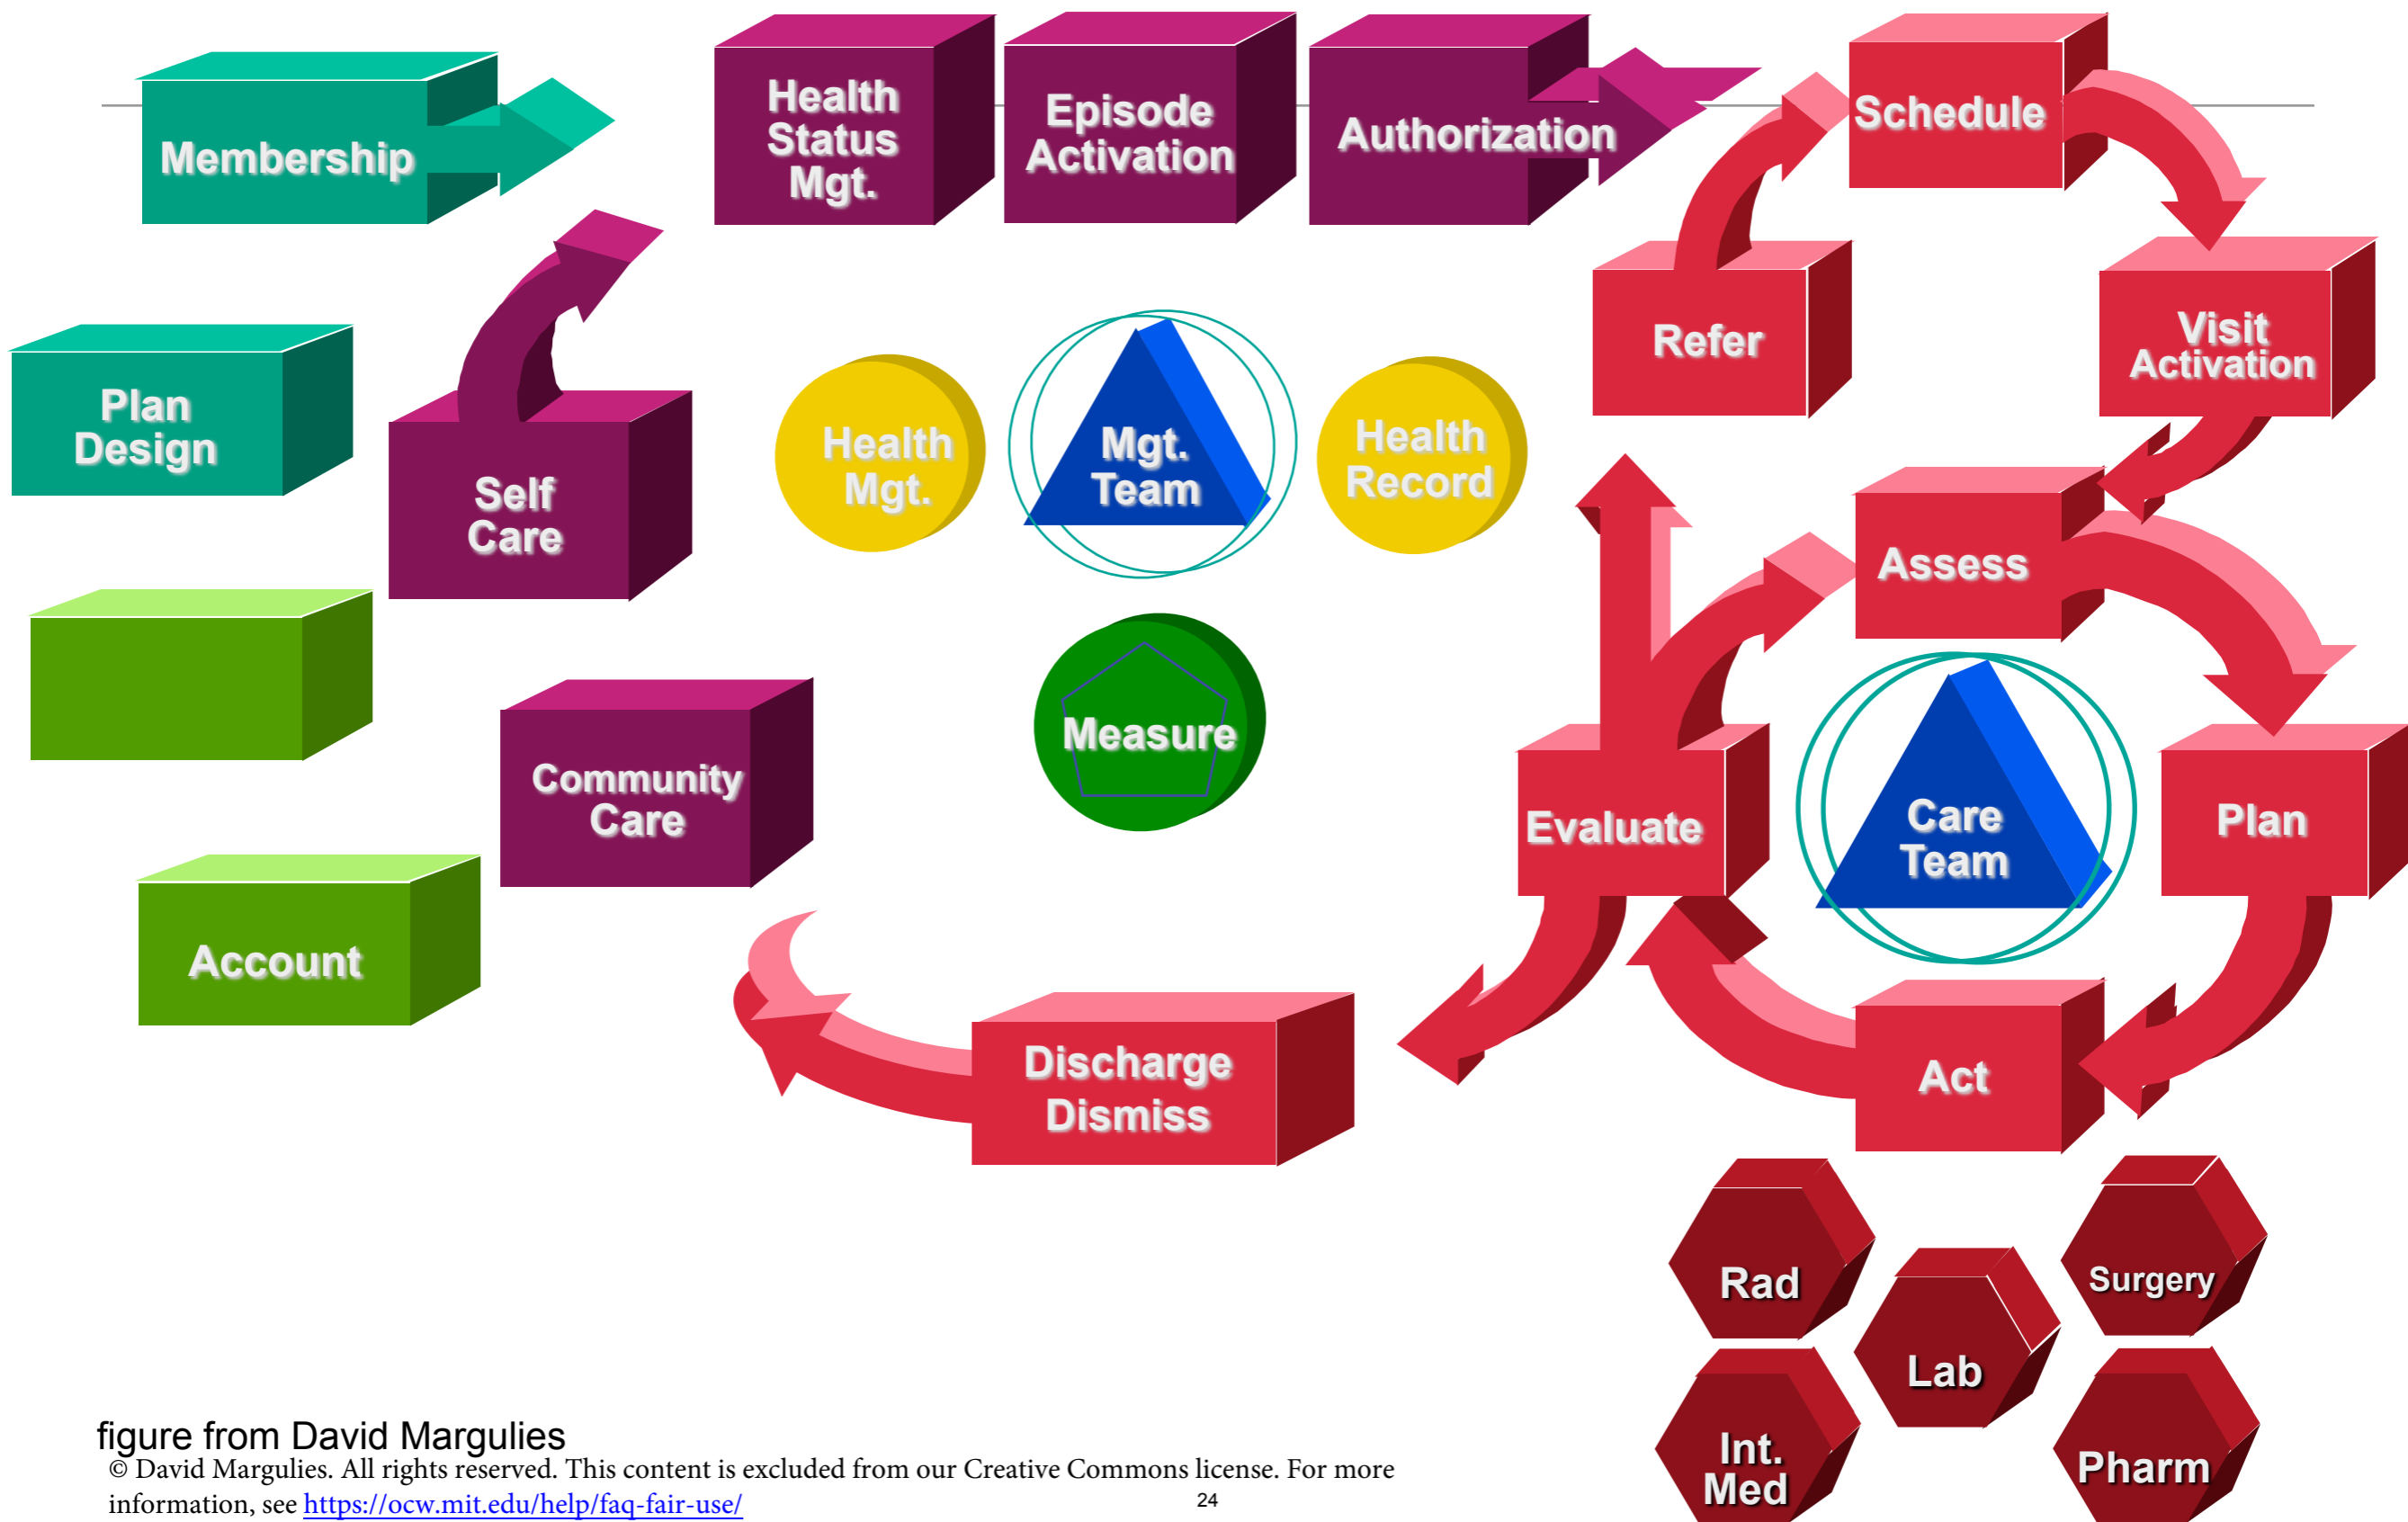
Membership

Health Status Mgt.

Episode Activation

Authorization

Schedule

Refer

Visit Activation

Plan Design

Self Care

Health Mgt.

Mgt. Team

Health Record

Assess

Community Care

Measure

Evaluate

Care Team

Plan

Account

Discharge Dismiss

Act

Rad

Lab

Surgery

Int. Med

Pharm

figure from David Margulies
© David Margulies. All rights reserved. This content is excluded from our Creative Commons license. For more information, see https://ocw.mit.edu/help/faq-fair-use/

24